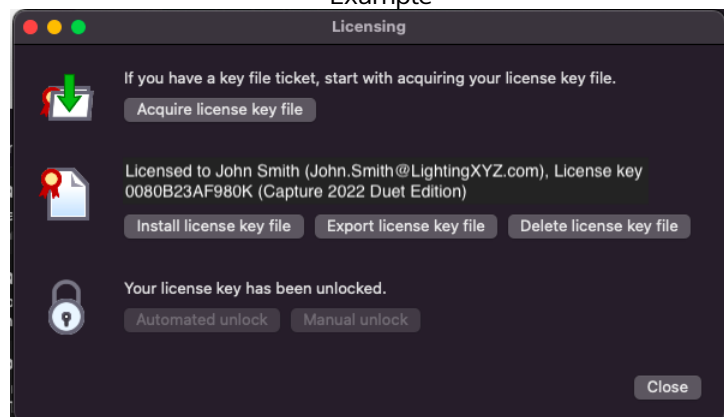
Example

Licensing

If you have a key file ticket, start with acquiring your license key file.

Acquire license key file

Licensed to John Smith (John.Smith@LightingXYZ.com), License key 0080B23AF980K (Capture 2022 Duet Edition)

Install license key file | Export license key file | Delete license key file

Your license key has been unlocked.

Automated unlock | Manual unlock

Close